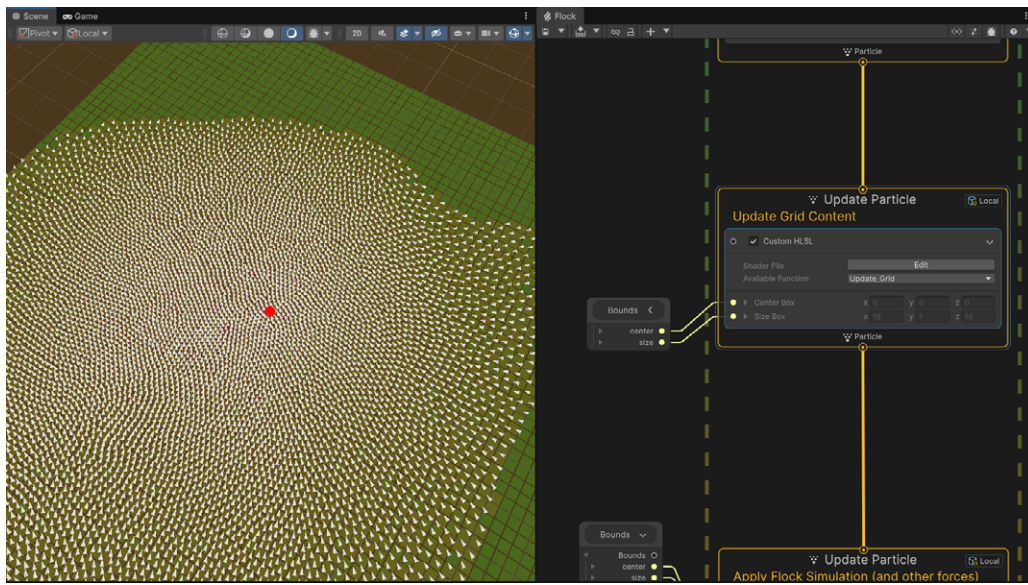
Scene Game
Pivot Local
2D
Flock
Particle
Update Particle
Local
Update Grid Content
Custom HLSL
Shader File Edit
Available Function Update_Grid
Bounds
center
size
Center Box x 0 y 0 z 0
Size Box x 16 y 1 z 16
Particle
Bounds
Bounds
center
size
Update Particle
Local
Apply Flock Simulation (and other forces)